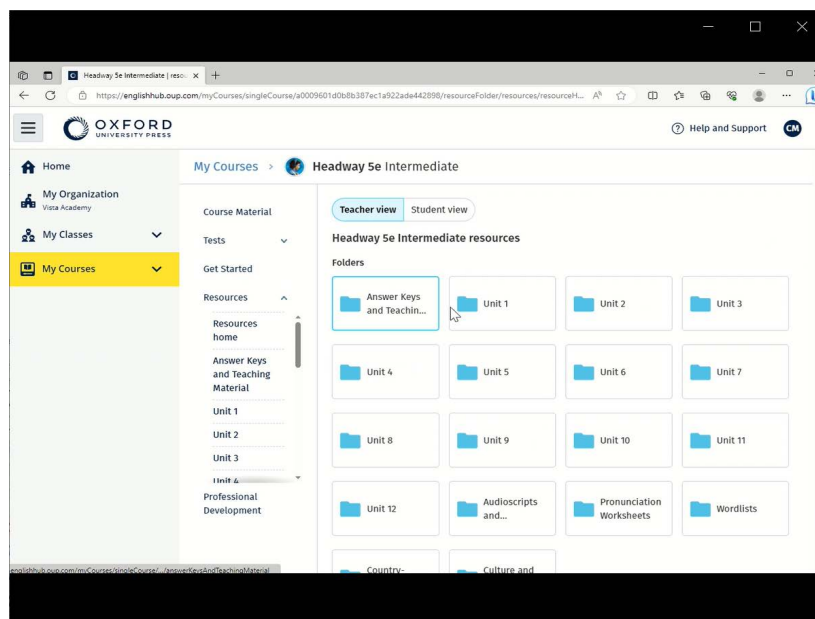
Headway 5e Intermediate | reso... ×

+

https://englishhub.oup.com/myCourses/singleCourse/a0009601d0b8b387ec1a922ade442898/resourceFolder/resources/resourceH...

OXFORD UNIVERSITY PRESS

Help and Support

CM

Home

My Organization
Vista Academy

My Classes

My Courses

My Courses > Headway 5e Intermediate

Course Material

Tests

Get Started

Resources

Resources home

Answer Keys and Teaching Material

Unit 1

Unit 2

Unit 3

Unit 4

Professional Development

Teacher view

Student view

Headway 5e Intermediate resources

Folders

| Answer Keys and Teachin... | Unit 1 | Unit 2 | Unit 3 |
|---|---|---|---|
| Unit 4 | Unit 5 | Unit 6 | Unit 7 |
| Unit 8 | Unit 9 | Unit 10 | Unit 11 |
| Unit 12 | Audioscripts and... | Pronunciation Worksheets | Wordlists |
| Country- | Culture and | | |

englishhub.oup.com/myCourses/singleCourse/.../answerKeysAndTeachingMaterial